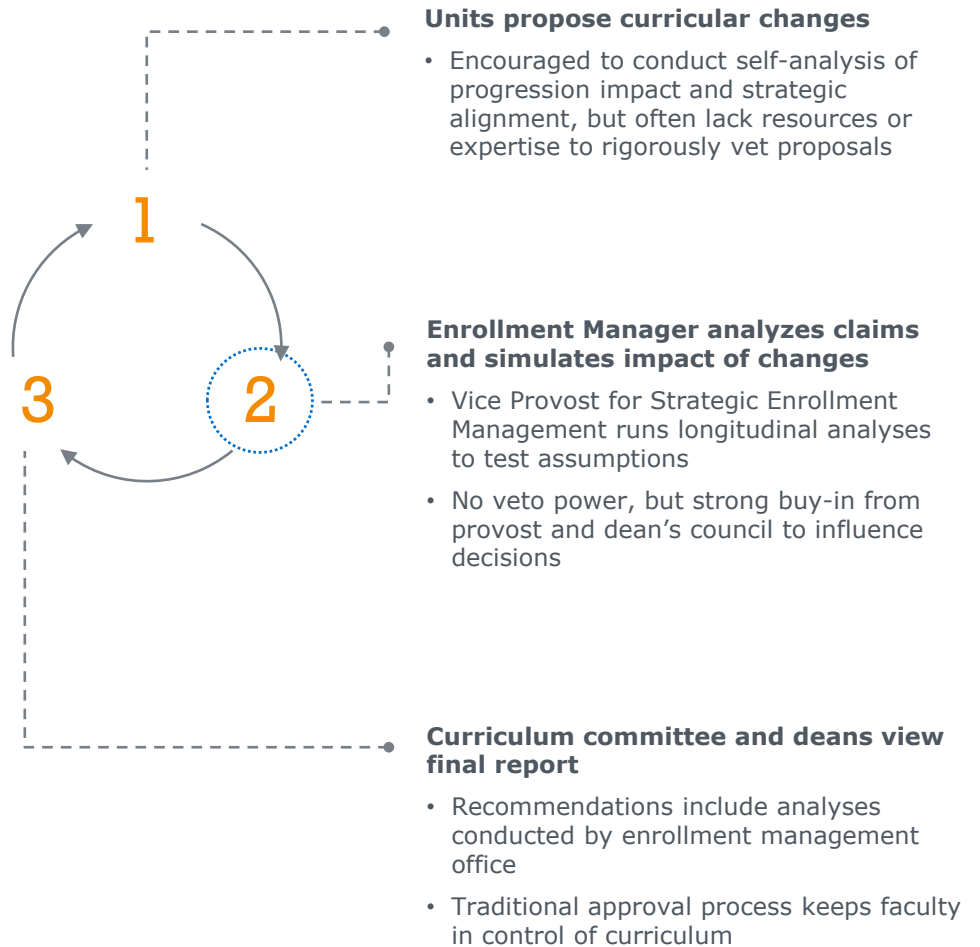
1

Units propose curricular changes

• Encouraged to conduct self-analysis of progression impact and strategic alignment, but often lack resources or expertise to rigorously vet proposals

2

Enrollment Manager analyzes claims and simulates impact of changes

• Vice Provost for Strategic Enrollment Management runs longitudinal analyses to test assumptions

• No veto power, but strong buy-in from provost and dean’s council to influence decisions

3

Curriculum committee and deans view final report

• Recommendations include analyses conducted by enrollment management office

• Traditional approval process keeps faculty in control of curriculum